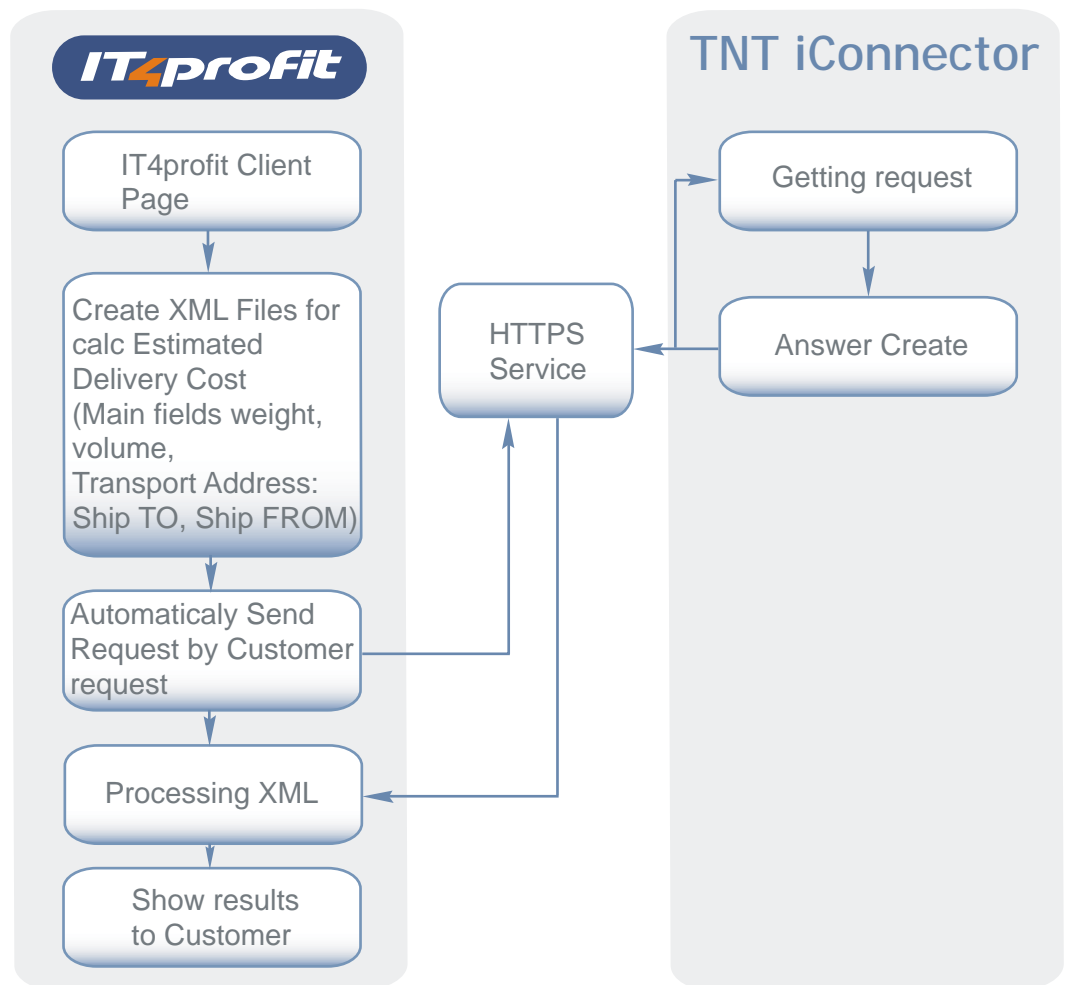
IT4profit

TNT iConnector

IT4profit Client Page

Create XML Files for calc Estimated Delivery Cost (Main fields weight, volume, Transport Address: Ship TO, Ship FROM)

Automaticaly Send Request by Customer request

Processing XML

Show results to Customer

HTTPS Service

Getting request

Answer Create